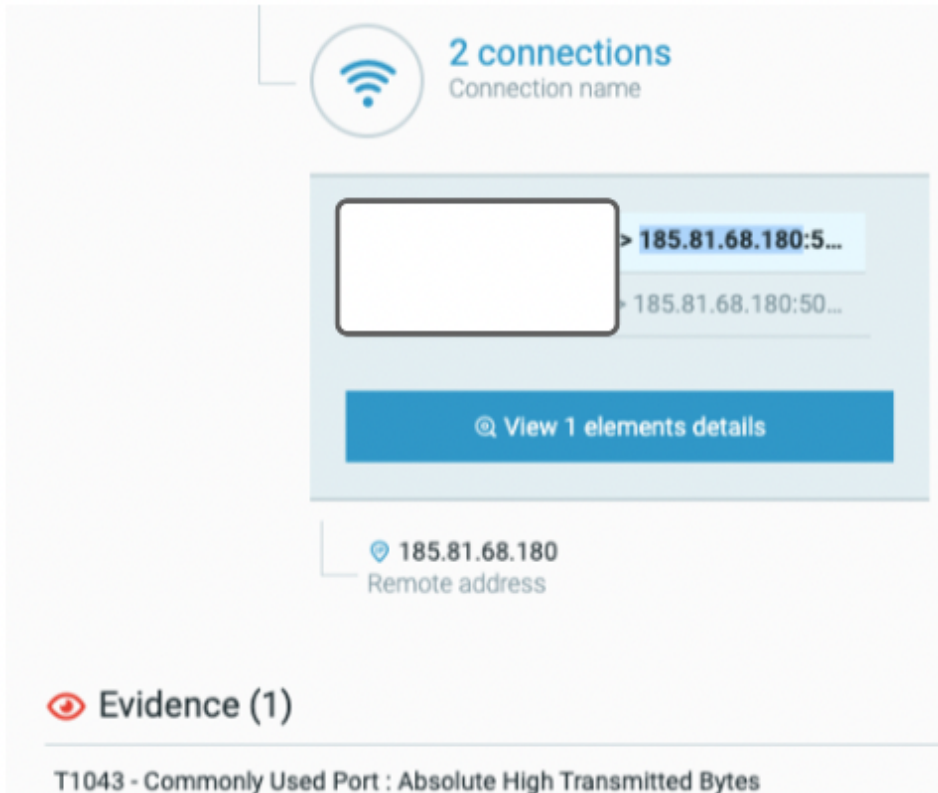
2 connections
Connection name

> 185.81.68.180:5...

> 185.81.68.180:50...

View 1 elements details

185.81.68.180
Remote address

Evidence (1)

T1043 - Commonly Used Port : Absolute High Transmitted Bytes